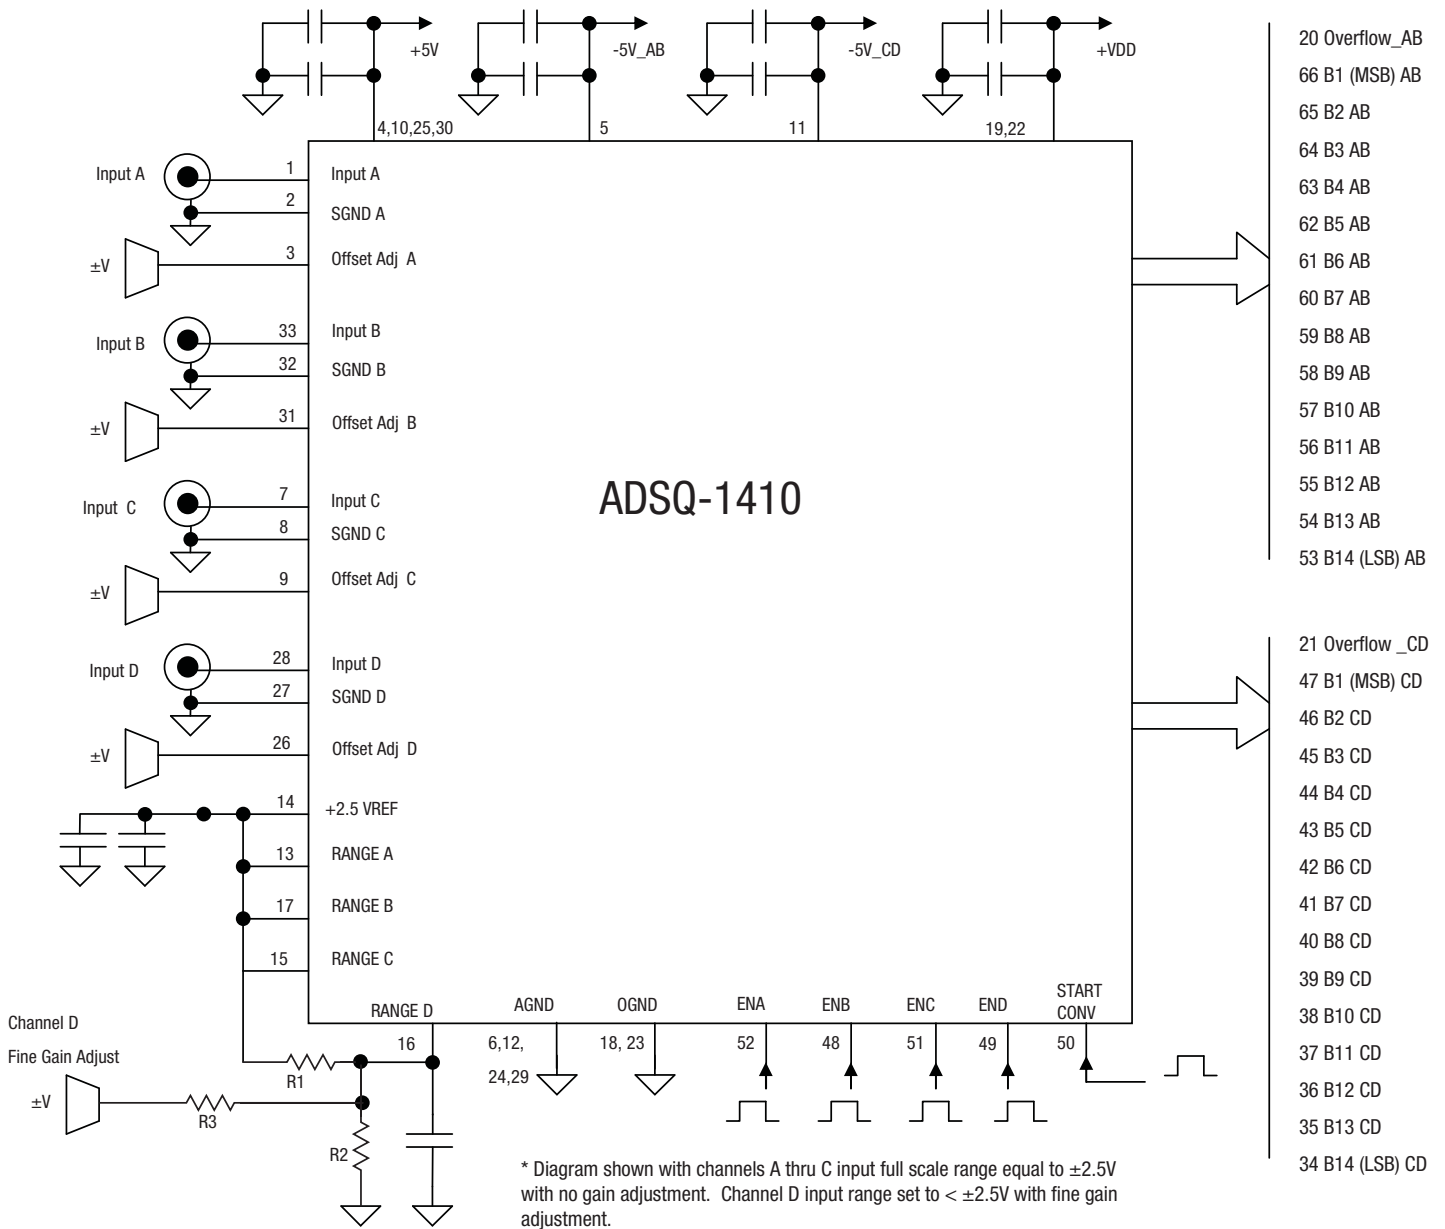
+5V
-5V_AB
-5V_CD
+VDD
4,10,25,30
5
11
19,22

Input A
1
Input A
2
SGND A
±V
3
Offset Adj A
Input B
33
Input B
32
SGND B
±V
31
Offset Adj B
Input C
7
Input C
8
SGND C
±V
9
Offset Adj C
Input D
28
Input D
27
SGND D
±V
26
Offset Adj D
14
+2.5 VREF
13
RANGE A
17
RANGE B
15
RANGE C

ADSQ-1410

RANGE D
16
AGND
6,12,
24,29
OGND
18, 23
ENA
52
ENB
48
ENC
51
END
49
START
CONV
50

Channel D
Fine Gain Adjust
±V
R1
R3
R2

20 Overflow_AB
66 B1 (MSB) AB
65 B2 AB
64 B3 AB
63 B4 AB
62 B5 AB
61 B6 AB
60 B7 AB
59 B8 AB
58 B9 AB
57 B10 AB
56 B11 AB
55 B12 AB
54 B13 AB
53 B14 (LSB) AB

21 Overflow _CD
47 B1 (MSB) CD
46 B2 CD
45 B3 CD
44 B4 CD
43 B5 CD
42 B6 CD
41 B7 CD
40 B8 CD
39 B9 CD
38 B10 CD
37 B11 CD
36 B12 CD
35 B13 CD
34 B14 (LSB) CD

* Diagram shown with channels A thru C input full scale range equal to ±2.5V with no gain adjustment. Channel D input range set to < ±2.5V with fine gain adjustment.